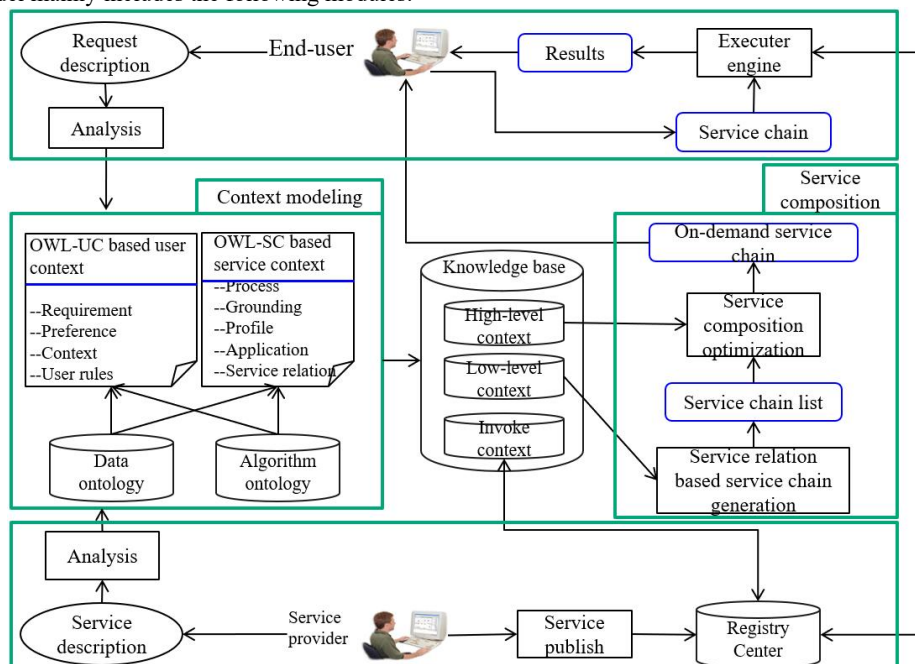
Request description

End-user

Results

Executer engine

Analysis

Service chain

Context modeling

Service composition

OWL-UC based user context

--Requirement
--Preference
--Context
--User rules

OWL-SC based service context

--Process
--Grounding
--Profile
--Application
--Service relation

Knowledge base

High-level context

Low-level context

Invoke context

On-demand service chain

Service composition optimization

Service chain list

Service relation based service chain generation

Data ontology

Algorithm ontology

Analysis

Service description

Service provider

Service publish

Registry Center